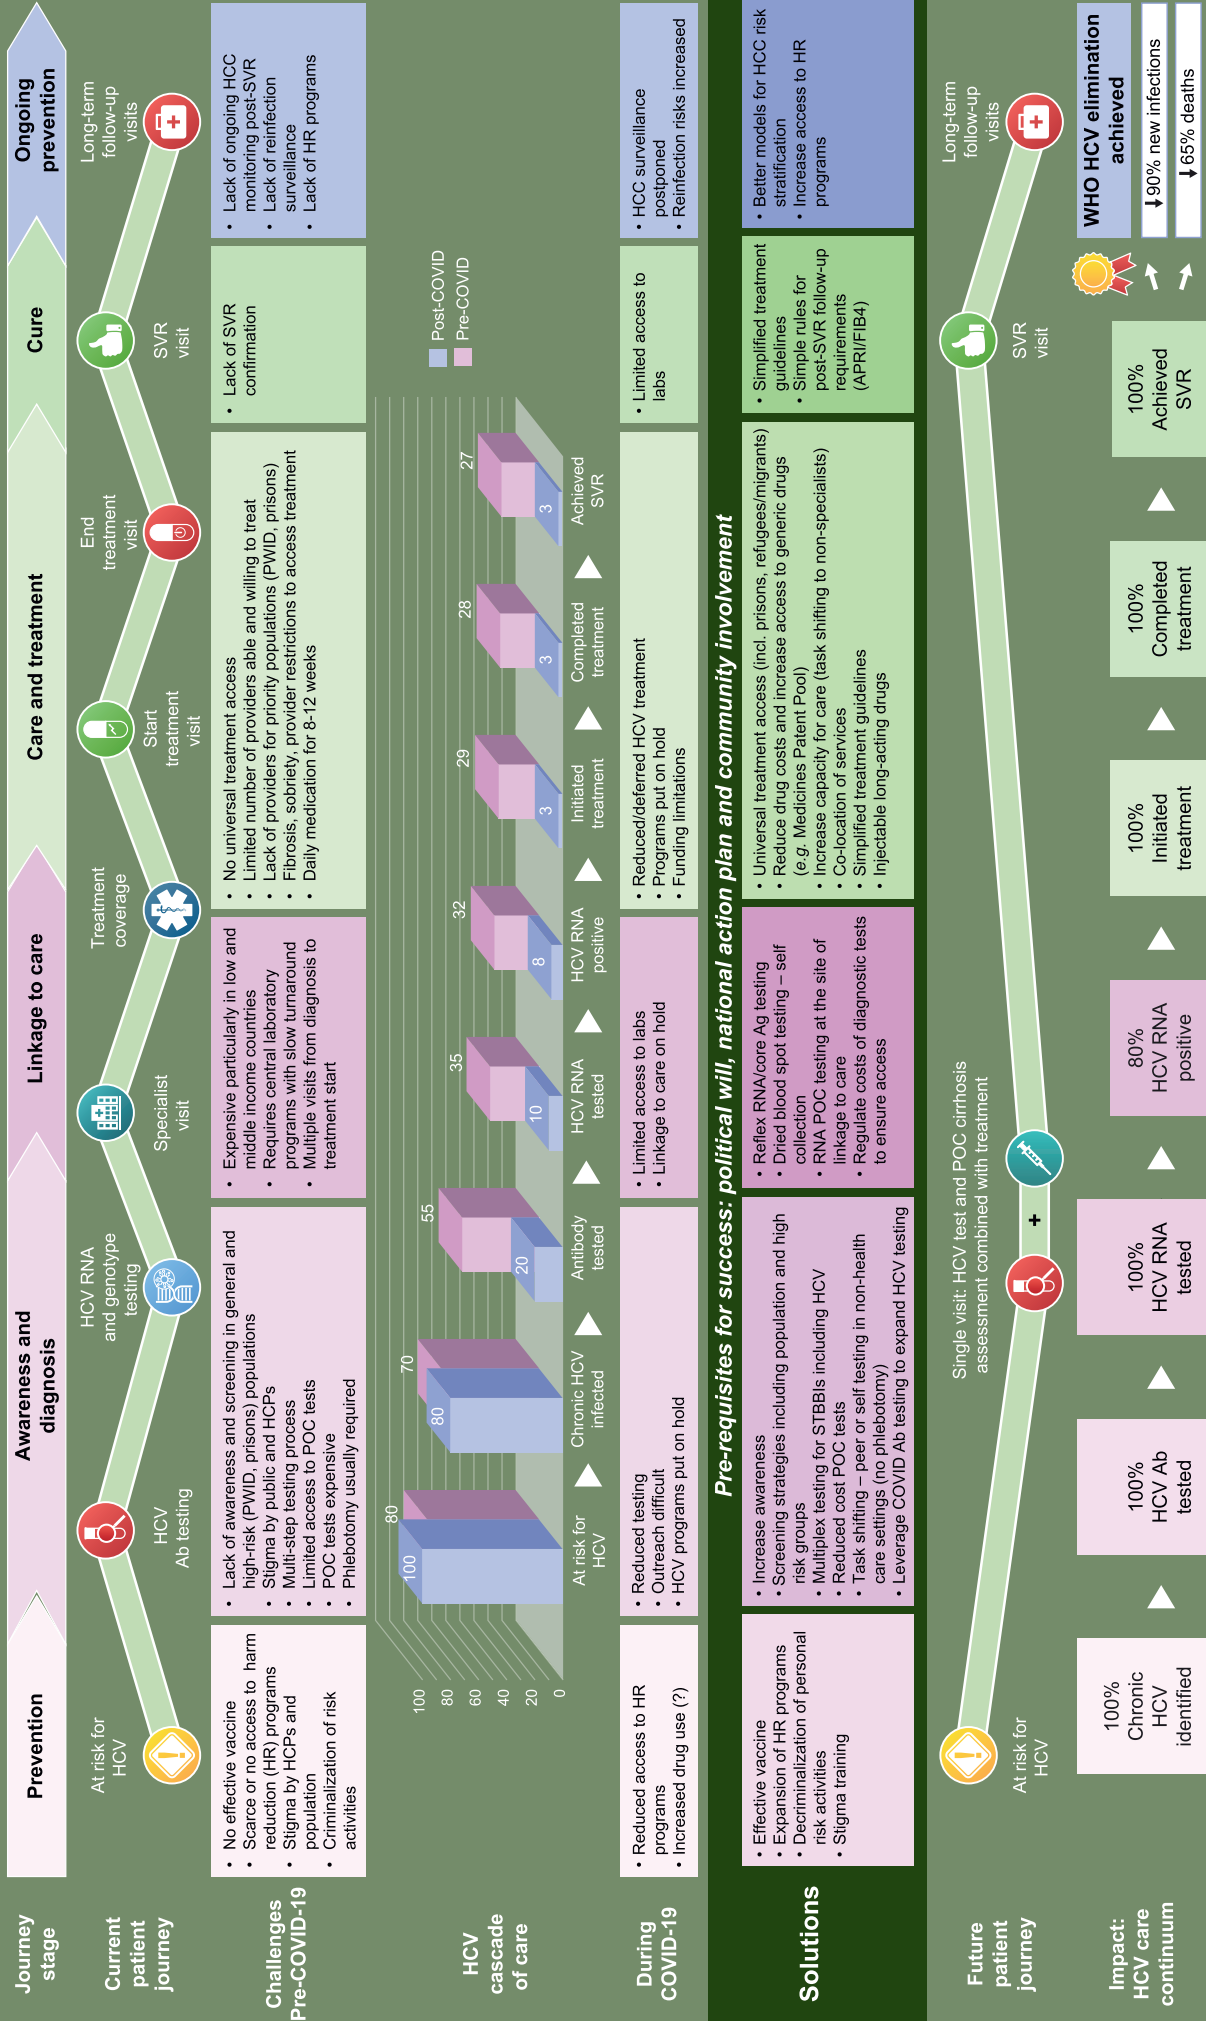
Journey stage

Prevention

Awareness and diagnosis

Linkage to care

Care and treatment

Cure

Ongoing prevention

Current patient journey

At risk for HCV

HCV Ab testing

HCV RNA and genotype testing

Specialist visit

Treatment coverage

Start treatment visit

End treatment visit

SVR visit

Long-term follow-up visits

Challenges Pre-COVID-19

• No effective vaccine
• Scarce or no access to harm reduction (HR) programs
• Stigma by HCPs and population
• Criminalization of risk activities

• Lack of awareness and screening in general and high-risk (PWID, prisons) populations
• Stigma by public and HCPs
• Multi-step testing process
• Limited access to POC tests
• POC tests expensive
• Phlebotomy usually required

• Expensive particularly in low and middle income countries
• Requires central laboratory programs with slow turnaround
• Multiple visits from diagnosis to treatment start

• No universal treatment access
• Limited number of providers able and willing to treat
• Lack of providers for priority populations (PWID, prisons)
• Fibrosis, sobriety, provider restrictions to access treatment
• Daily medication for 8-12 weeks

• Lack of SVR confirmation

• Lack of ongoing HCC monitoring post-SVR
• Lack of reinfection surveillance
• Lack of HR programs

HCV cascade of care

100
80
60
40
20
0

100 80
80 70
20 55
10 35
8 32
3 29
3 28
3 27

At risk for HCV
Chronic HCV infected
Antibody tested
HCV RNA tested
HCV RNA positive
Initiated treatment
Completed treatment
Achieved SVR

Post-COVID
Pre-COVID

During COVID-19

• Reduced access to HR programs
• Increased drug use (?)

• Reduced testing
• Outreach difficult
• HCV programs put on hold

• Limited access to labs
• Linkage to care on hold

• Reduced/deferred HCV treatment
• Programs put on hold
• Funding limitations

• Limited access to labs

• HCC surveillance postponed
• Reinfection risks increased

Pre-requisites for success: political will, national action plan and community involvement

Solutions

• Effective vaccine
• Expansion of HR programs
• Decriminalization of personal risk activities
• Stigma training

• Increase awareness
• Screening strategies including population and high risk groups
• Multiplex testing for STBBIs including HCV
• Reduced cost POC tests
• Task shifting – peer or self testing in non-health care settings (no phlebotomy)
• Leverage COVID Ab testing to expand HCV testing

• Reflex RNA/core Ag testing
• Dried blood spot testing – self collection
• RNA POC testing at the site of linkage to care
• Regulate costs of diagnostic tests to ensure access

• Universal treatment access (incl. prisons, refugees/migrants)
• Reduce drug costs and increase access to generic drugs (e.g. Medicines Patent Pool)
• Increase capacity for care (task shifting to non-specialists)
• Co-location of services
• Simplified treatment guidelines
• Injectable long-acting drugs

• Simplified treatment guidelines
• Simple rules for post-SVR follow-up requirements (APRI/FIB4)

• Better models for HCC risk stratification
• Increase access to HR programs

Future patient journey

At risk for HCV

+

Single visit: HCV test and POC cirrhosis assessment combined with treatment

SVR visit

Long-term follow-up visits

Impact: HCV care continuum

100% Chronic HCV identified

100% HCV Ab tested

100% HCV RNA tested

80% HCV RNA positive

100% Initiated treatment

100% Completed treatment

100% Achieved SVR

WHO HCV elimination achieved

↓90% new infections

↓65% deaths